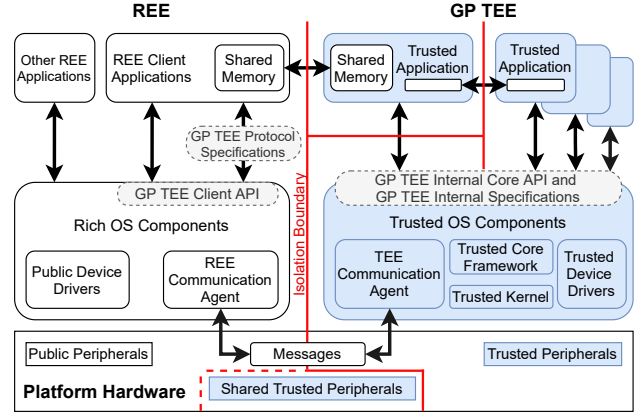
REE

GP TEE

Other REE Applications

REE Client Applications

Shared Memory

Shared Memory

Trusted Application

Trusted Application

GP TEE Protocol Specifications

Isolation Boundary

GP TEE Client API

GP TEE Internal Core API and GP TEE Internal Specifications

Rich OS Components

Trusted OS Components

Public Device Drivers

REE Communication Agent

TEE Communication Agent

Trusted Core Framework

Trusted Kernel

Trusted Device Drivers

Public Peripherals

Messages

Trusted Peripherals

Platform Hardware

Shared Trusted Peripherals